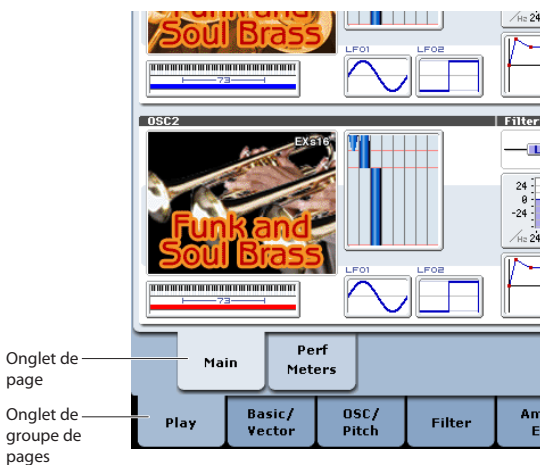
Funk and Soul Brass

73

LFO1 LFO2

Hz 24

OSC2

Filter

EXs16

Funk and Soul Brass

73

LFO1 LFO2

24
0
-24

Hz 24

Onglet de page

Onglet de groupe de pages

Main

Perf Meters

Play

Basic/ Vector

OSC/ Pitch

Filter

Am E